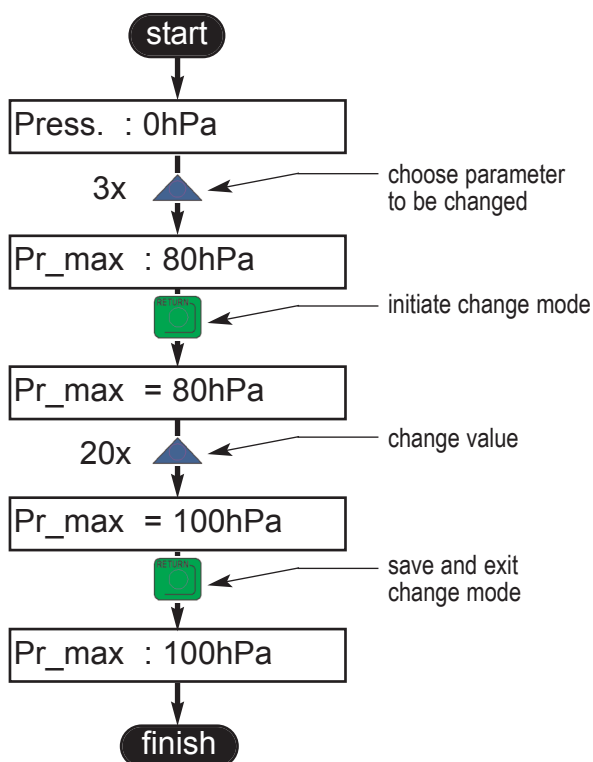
start

Press. : 0hPa

3x

choose parameter to be changed

Pr_max : 80hPa

RETURN

initiate change mode

Pr_max = 80hPa

20x

change value

Pr_max = 100hPa

RETURN

save and exit change mode

Pr_max : 100hPa

finish